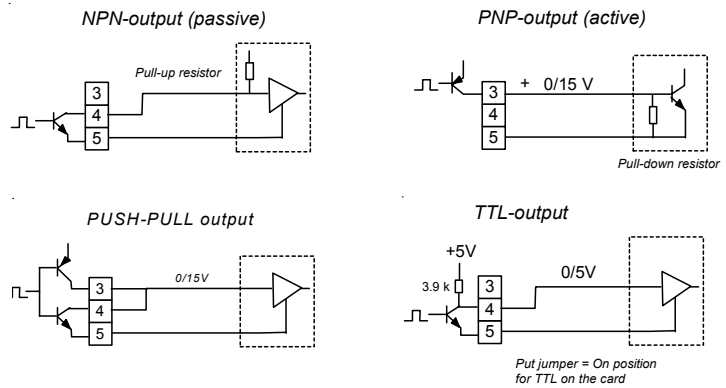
NPN-output (passive)

Pull-up resistor

3
4
5

PNP-output (active)

+ 0/15 V

3
4
5

Pull-down resistor

PUSH-PULL output

0/15V

3
4
5

TTL-output

+5V

3.9 k

0/5V

3
4
5

Put jumper = On position for TTL on the card